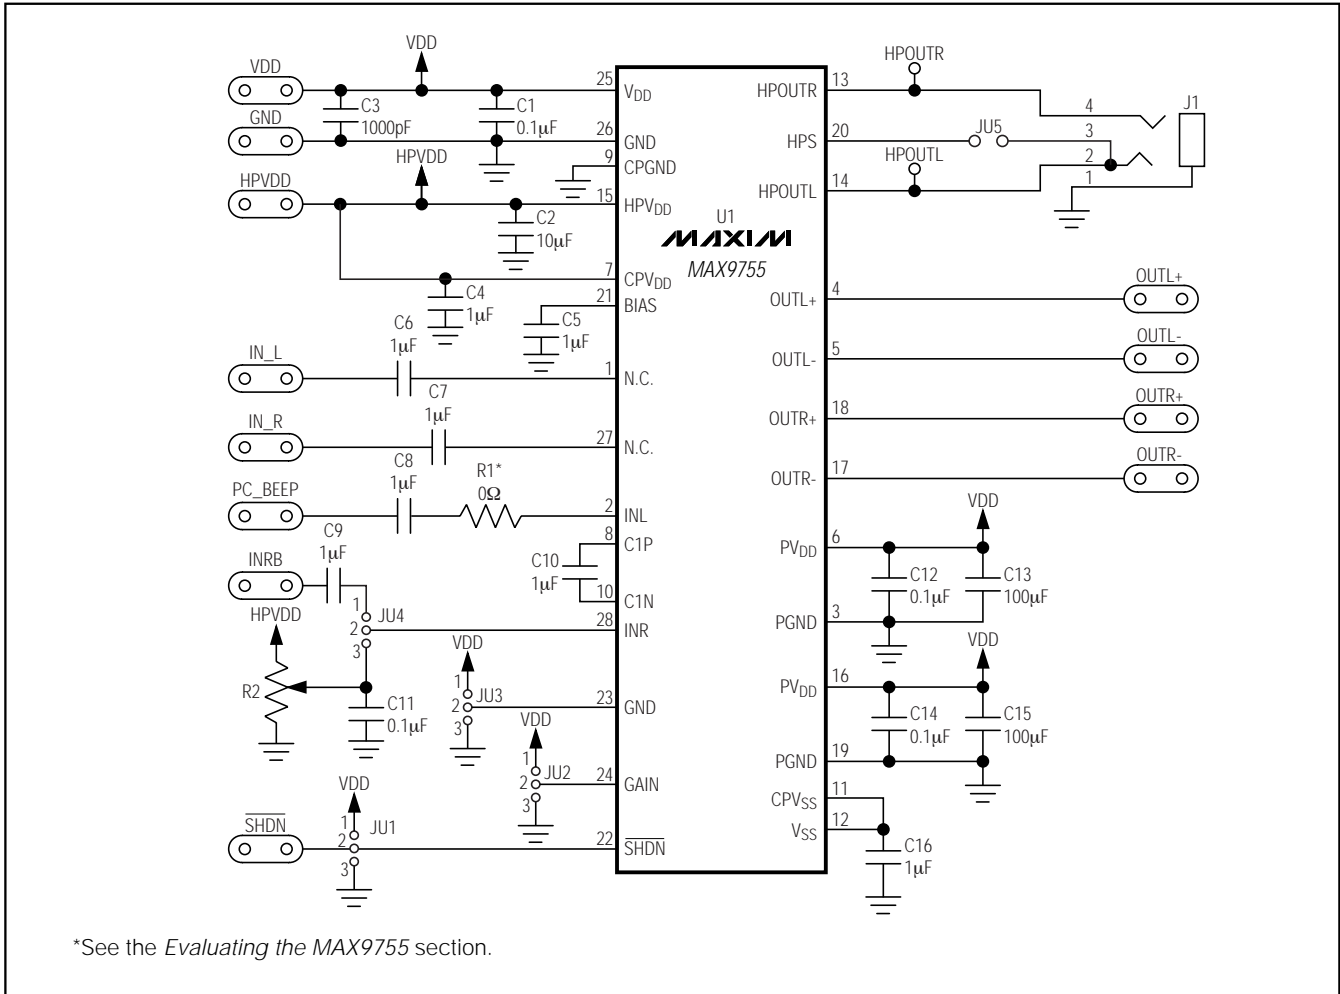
VDD
VDD
C3
1000pF
C1
0.1μF
GND
HPVDD
HPVDD
C2
10μF
C4
1μF
C5
1μF
25 $V_{DD}$
26 GND
9 CPGND
15 $HPV_{DD}$
7 $CPV_{DD}$
21 BIAS
U1
MAXIM
MAX9755
HPOUTR
13 HPOUTR
20 HPS
JU5
HPOUTL
14 HPOUTL
4
3
2
1
J1
IN_L
C6
1μF
C7
1μF
IN_R
C8
1μF
R1*
0Ω
PC_BEEP
C9
1μF
INRB
1 N.C.
27 N.C.
2 INL
8 C1P
C10
1μF
10 C1N
28 INR
HPVDD
R2
1
2
3
JU4
C11
0.1μF
VDD
1
2
3
JU3
23 GND
VDD
1
2
3
JU2
24 GAIN
VDD
$\overline{SHDN}$
1
2
3
JU1
22 $\overline{SHDN}$
OUTL+ 4
OUTL+
OUTL- 5
OUTL-
OUTR+ 18
OUTR+
OUTR- 17
OUTR-
VDD
$PV_{DD}$ 6
C12
0.1μF
C13
100μF
PGND 3
VDD
$PV_{DD}$ 16
C14
0.1μF
C15
100μF
PGND 19
$CPV_{SS}$ 11
$V_{SS}$ 12
C16
1μF

*See the Evaluating the MAX9755 section.